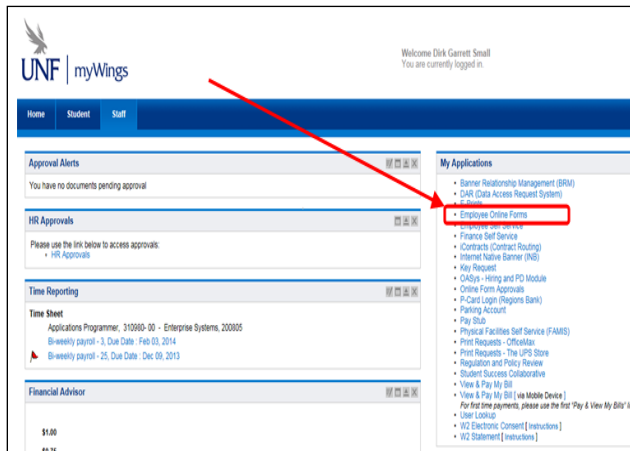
UNF | myWings

Welcome Dirk Garrett Small
You are currently logged in

Home | Student | Staff

Approval Alerts

You have no documents pending approval

HR Approvals

Please use the link below to access approvals:
• HR Approvals

Time Reporting

Time Sheet
Applications Programmer, 310980-00 - Enterprise Systems, 200805
Bi-weekly payroll - 3, Due Date : Feb 03, 2014
Bi-weekly payroll - 25, Due Date : Dec 09, 2013

Financial Advisor

$1.00
$0.75

My Applications

• Banner Relationship Management (BRM)
• DAR (Data Access Request System)
• E-Prints
• Employee Online Forms
• Employee Self Service
• Finance Self Service
• iContracts (Contract Routing)
• Internet Native Banner (INB)
• Key Request
• OASys - Hiring and PD Module
• Online Form Approvals
• P-Card Login (Regions Bank)
• Parking Account
• Pay Stub
• Physical Facilities Self Service (FAMIS)
• Print Requests - OfficeMax
• Print Requests - The UPS Store
• Regulation and Policy Review
• Student Success Collaborative
• View & Pay My Bill
• View & Pay My Bill [ via Mobile Device ]
For first time payments, please use the first "Pay & View My Bills" l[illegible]
• User Lookup
• W2 Electronic Consent [ Instructions ]
• W2 Statement [ Instructions ]